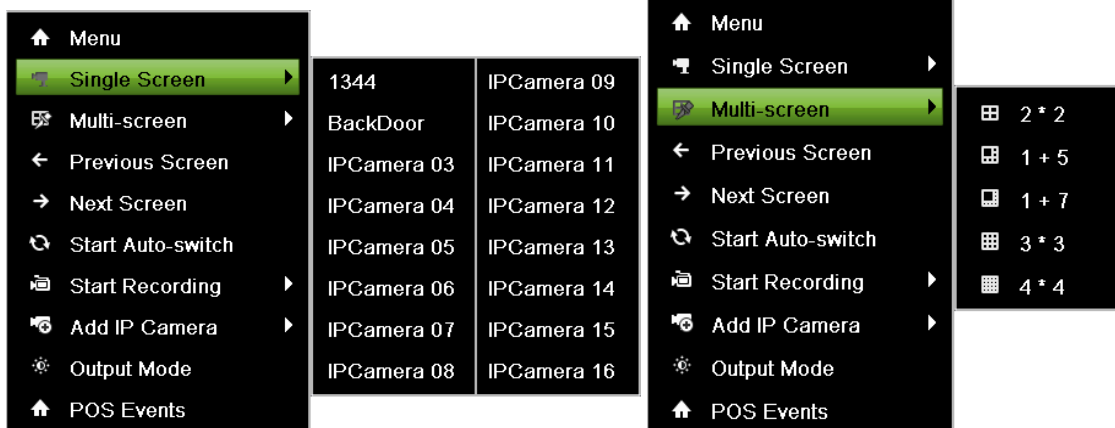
Menu
Single Screen
Multi-screen
Previous Screen
Next Screen
Start Auto-switch
Start Recording
Add IP Camera
Output Mode
POS Events

1344
BackDoor
IPCamera 03
IPCamera 04
IPCamera 05
IPCamera 06
IPCamera 07
IPCamera 08

IPCamera 09
IPCamera 10
IPCamera 11
IPCamera 12
IPCamera 13
IPCamera 14
IPCamera 15
IPCamera 16

Menu
Single Screen
Multi-screen
Previous Screen
Next Screen
Start Auto-switch
Start Recording
Add IP Camera
Output Mode
POS Events

2 * 2
1 + 5
1 + 7
3 * 3
4 * 4